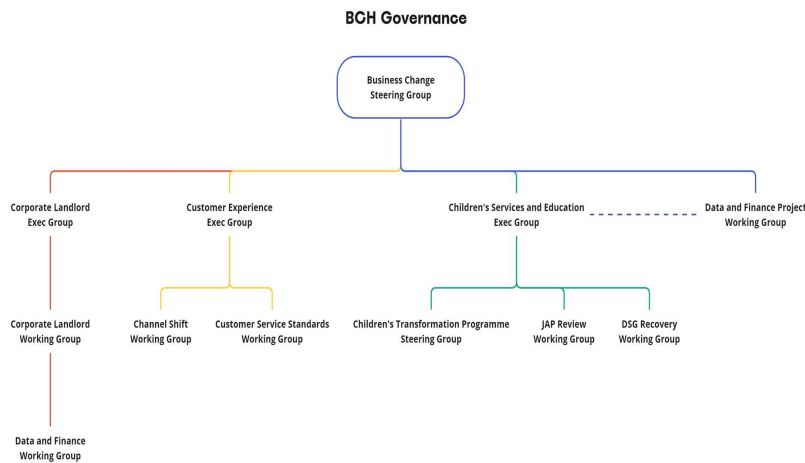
BCH Governance

Business Change Steering Group

Corporate Landlord Exec Group

Customer Experience Exec Group

Children's Services and Education Exec Group

Data and Finance Project Working Group

Corporate Landlord Working Group

Channel Shift Working Group

Customer Service Standards Working Group

Children's Transformation Programme Steering Group

JAP Review Working Group

DSG Recovery Working Group

Data and Finance Working Group